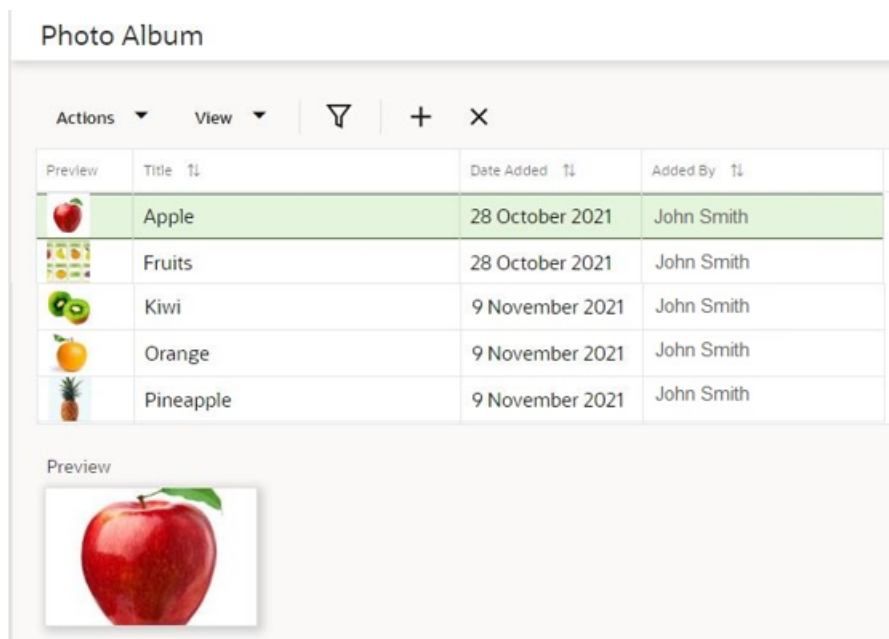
Photo Album

Actions View + ×

| Preview | Title ⇅ | Date Added ⇅ | Added By ⇅ |
|---|---|---|---|
| | Apple | 28 October 2021 | John Smith |
| | Fruits | 28 October 2021 | John Smith |
| | Kiwi | 9 November 2021 | John Smith |
| | Orange | 9 November 2021 | John Smith |
| | Pineapple | 9 November 2021 | John Smith |

Preview